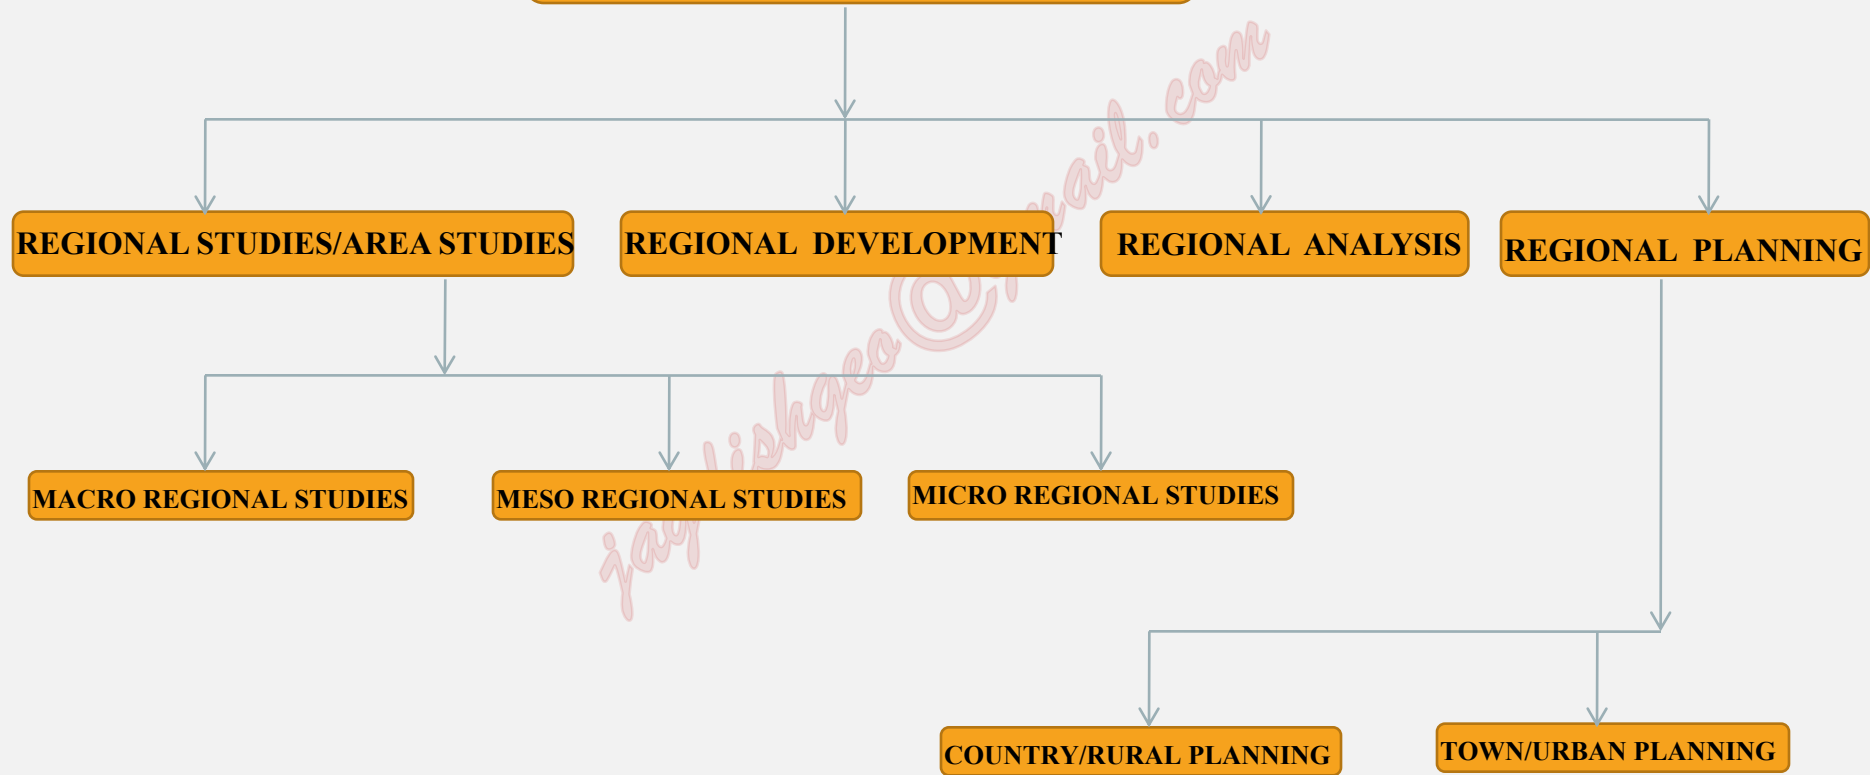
REGIONAL STUDIES/AREA STUDIES

REGIONAL DEVELOPMENT

REGIONAL ANALYSIS

REGIONAL PLANNING

MACRO REGIONAL STUDIES

MESO REGIONAL STUDIES

MICRO REGIONAL STUDIES

COUNTRY/RURAL PLANNING

TOWN/URBAN PLANNING

jaylishgeo@gmail.com